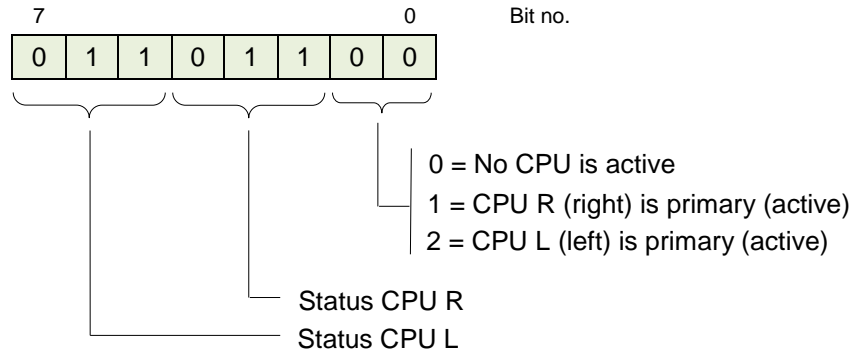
7 0 Bit no.

| 0 | 1 | 1 | 0 | 1 | 1 | 0 | 0 |
|---|---|---|---|---|---|---|---|

0 = No CPU is active
1 = CPU R (right) is primary (active)
2 = CPU L (left) is primary (active)

Status CPU R
Status CPU L